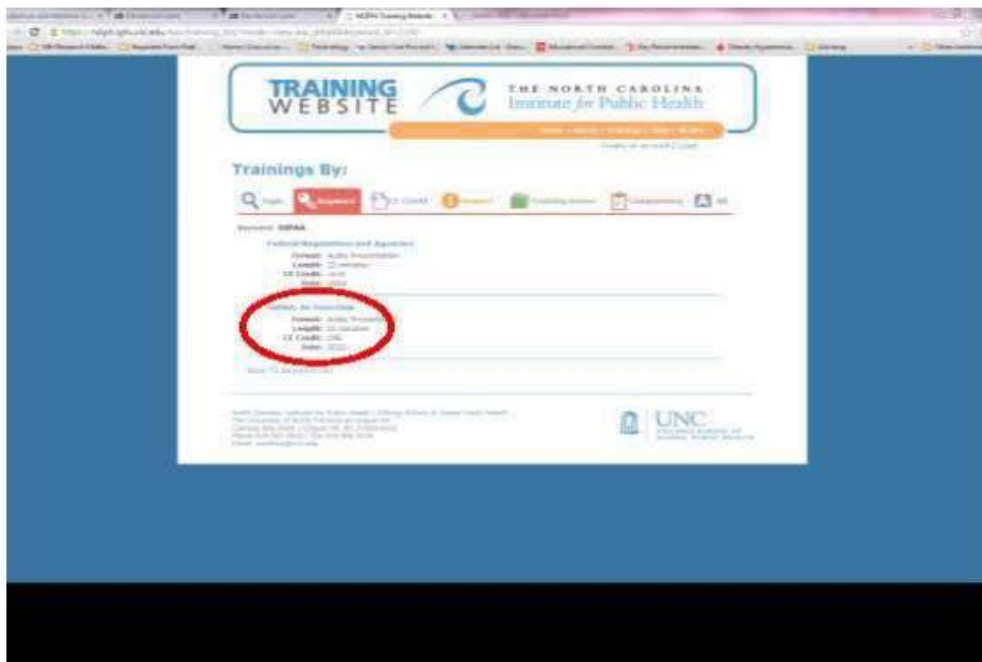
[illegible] NCIPH Training Website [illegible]

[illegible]

TRAINING WEBSITE

THE NORTH CAROLINA Institute for Public Health

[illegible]

Trainings By:

Topic Keyword CE Credit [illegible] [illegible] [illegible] All

Keyword: HIPAA

Federal Regulations and Agencies
Format: Audio Presentation
Length: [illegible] minutes
CE Credit: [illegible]
Date: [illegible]

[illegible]
Format: Audio Presentation
Length: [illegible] minutes
CE Credit: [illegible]
Date: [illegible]

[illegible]

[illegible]

UNC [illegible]